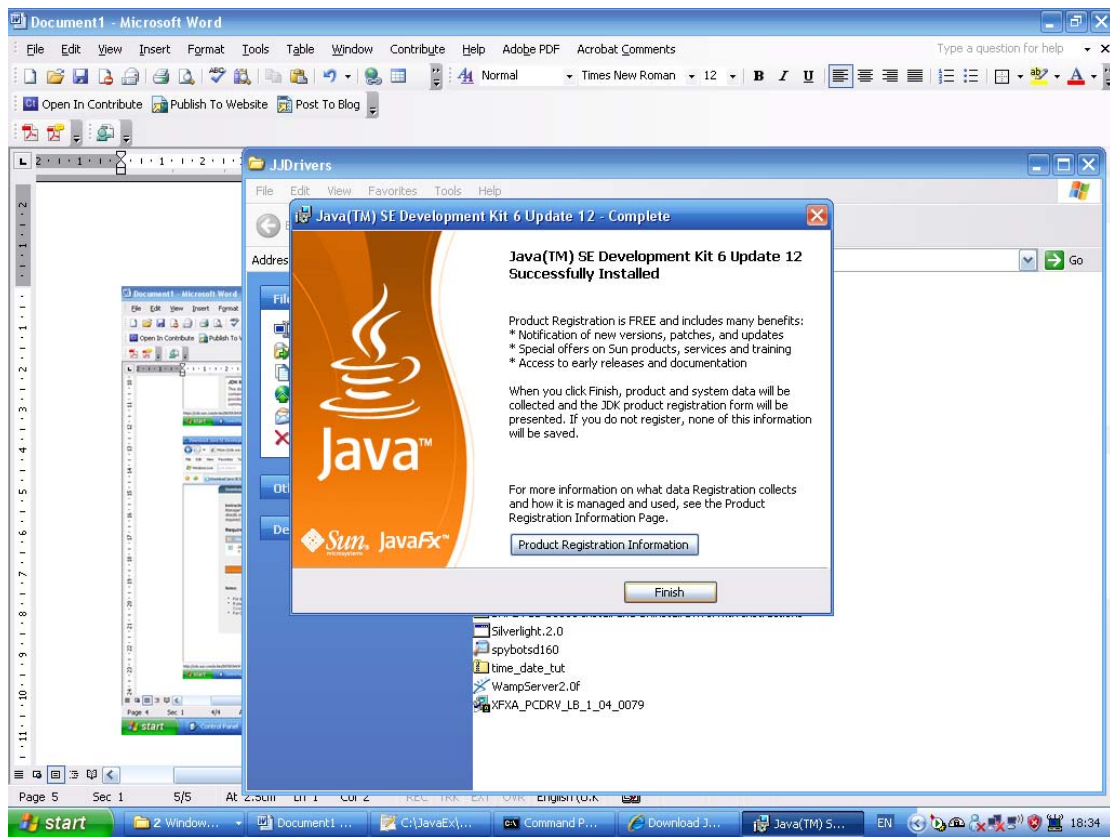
Document1 - Microsoft Word

File Edit View Insert Format Tools Table Window Contribute Help Adobe PDF Acrobat Comments

Type a question for help

Normal Times New Roman 12

Open In Contribute Publish To Website Post To Blog

JJDrivers

File Edit View Favorites Tools Help

Address

Go

Java(TM) SE Development Kit 6 Update 12 - Complete

Java(TM) SE Development Kit 6 Update 12 Successfully Installed

Product Registration is FREE and includes many benefits:
* Notification of new versions, patches, and updates
* Special offers on Sun products, services and training
* Access to early releases and documentation

When you click Finish, product and system data will be collected and the JDK product registration form will be presented. If you do not register, none of this information will be saved.

For more information on what data Registration collects and how it is managed and used, see the Product Registration Information Page.

Product Registration Information

Finish

Java™

Sun. JavaFx™

Silverlight.2.0

spybotsd160

time_date_tut

WampServer2.0f

XFXA_PCDRV_LB_1_04_0079

Page 5 Sec 1 5/5 At 2.5cm Ln 1 Col 2 REC TRK EXT OVR English (U.K

start 2 Window... Document1 ... C:\JavaEx\... Command P... Download J... Java(TM) S... EN 18:34